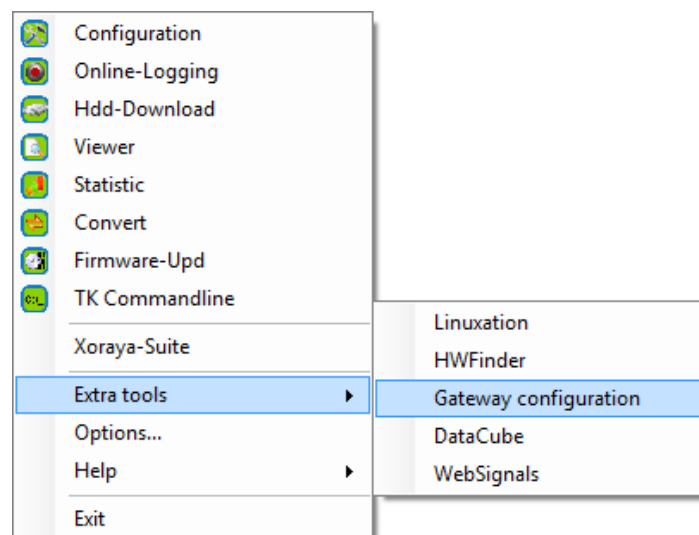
Configuration
Online-Logging
Hdd-Download
Viewer
Statistic
Convert
Firmware-Upd
TK Commandline
Xoraya-Suite
Extra tools
Options...
Help
Exit

Linuxation
HWFinder
Gateway configuration
DataCube
WebSignals